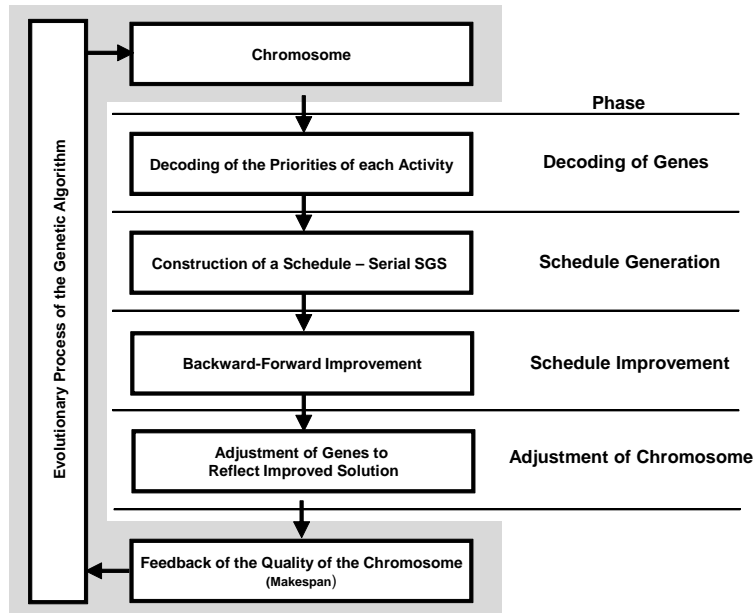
Evolutionary Process of the Genetic Algorithm

Chromosome

Phase

Decoding of the Priorities of each Activity

Decoding of Genes

Construction of a Schedule – Serial SGS

Schedule Generation

Backward-Forward Improvement

Schedule Improvement

Adjustment of Genes to Reflect Improved Solution

Adjustment of Chromosome

Feedback of the Quality of the Chromosome (Makespan)